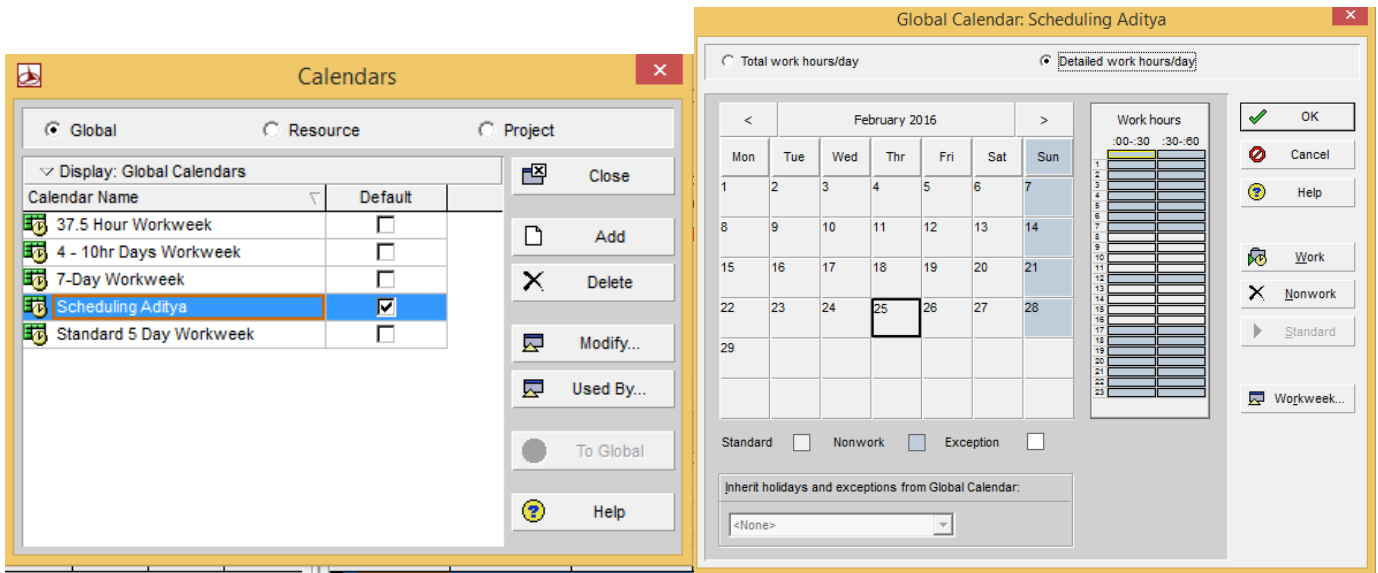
Calendars

Global Resource Project

Display: Global Calendars

| Calendar Name | Default |
|---|---|
| 37.5 Hour Workweek | ☐ |
| 4 - 10hr Days Workweek | ☐ |
| 7-Day Workweek | ☐ |
| Scheduling Aditya | ☑ |
| Standard 5 Day Workweek | ☐ |

Close

Add

Delete

Modify...

Used By...

To Global

Help

Global Calendar: Scheduling Aditya

Total work hours/day Detailed work hours/day

< February 2016 >

| Mon | Tue | Wed | Thr | Fri | Sat | Sun |
|---|---|---|---|---|---|---|
| 1 | 2 | 3 | 4 | 5 | 6 | 7 |
| 8 | 9 | 10 | 11 | 12 | 13 | 14 |
| 15 | 16 | 17 | 18 | 19 | 20 | 21 |
| 22 | 23 | 24 | 25 | 26 | 27 | 28 |
| 29 | | | | | | |

Work hours
:00-:30 :30-:60
1
2
3
4
5
6
7
8
9
10
11
12
13
14
15
16
17
18
19
20
21
22
23

OK

Cancel

Help

Work

Nonwork

Standard

Workweek...

Standard Nonwork Exception

Inherit holidays and exceptions from Global Calendar:

<None>